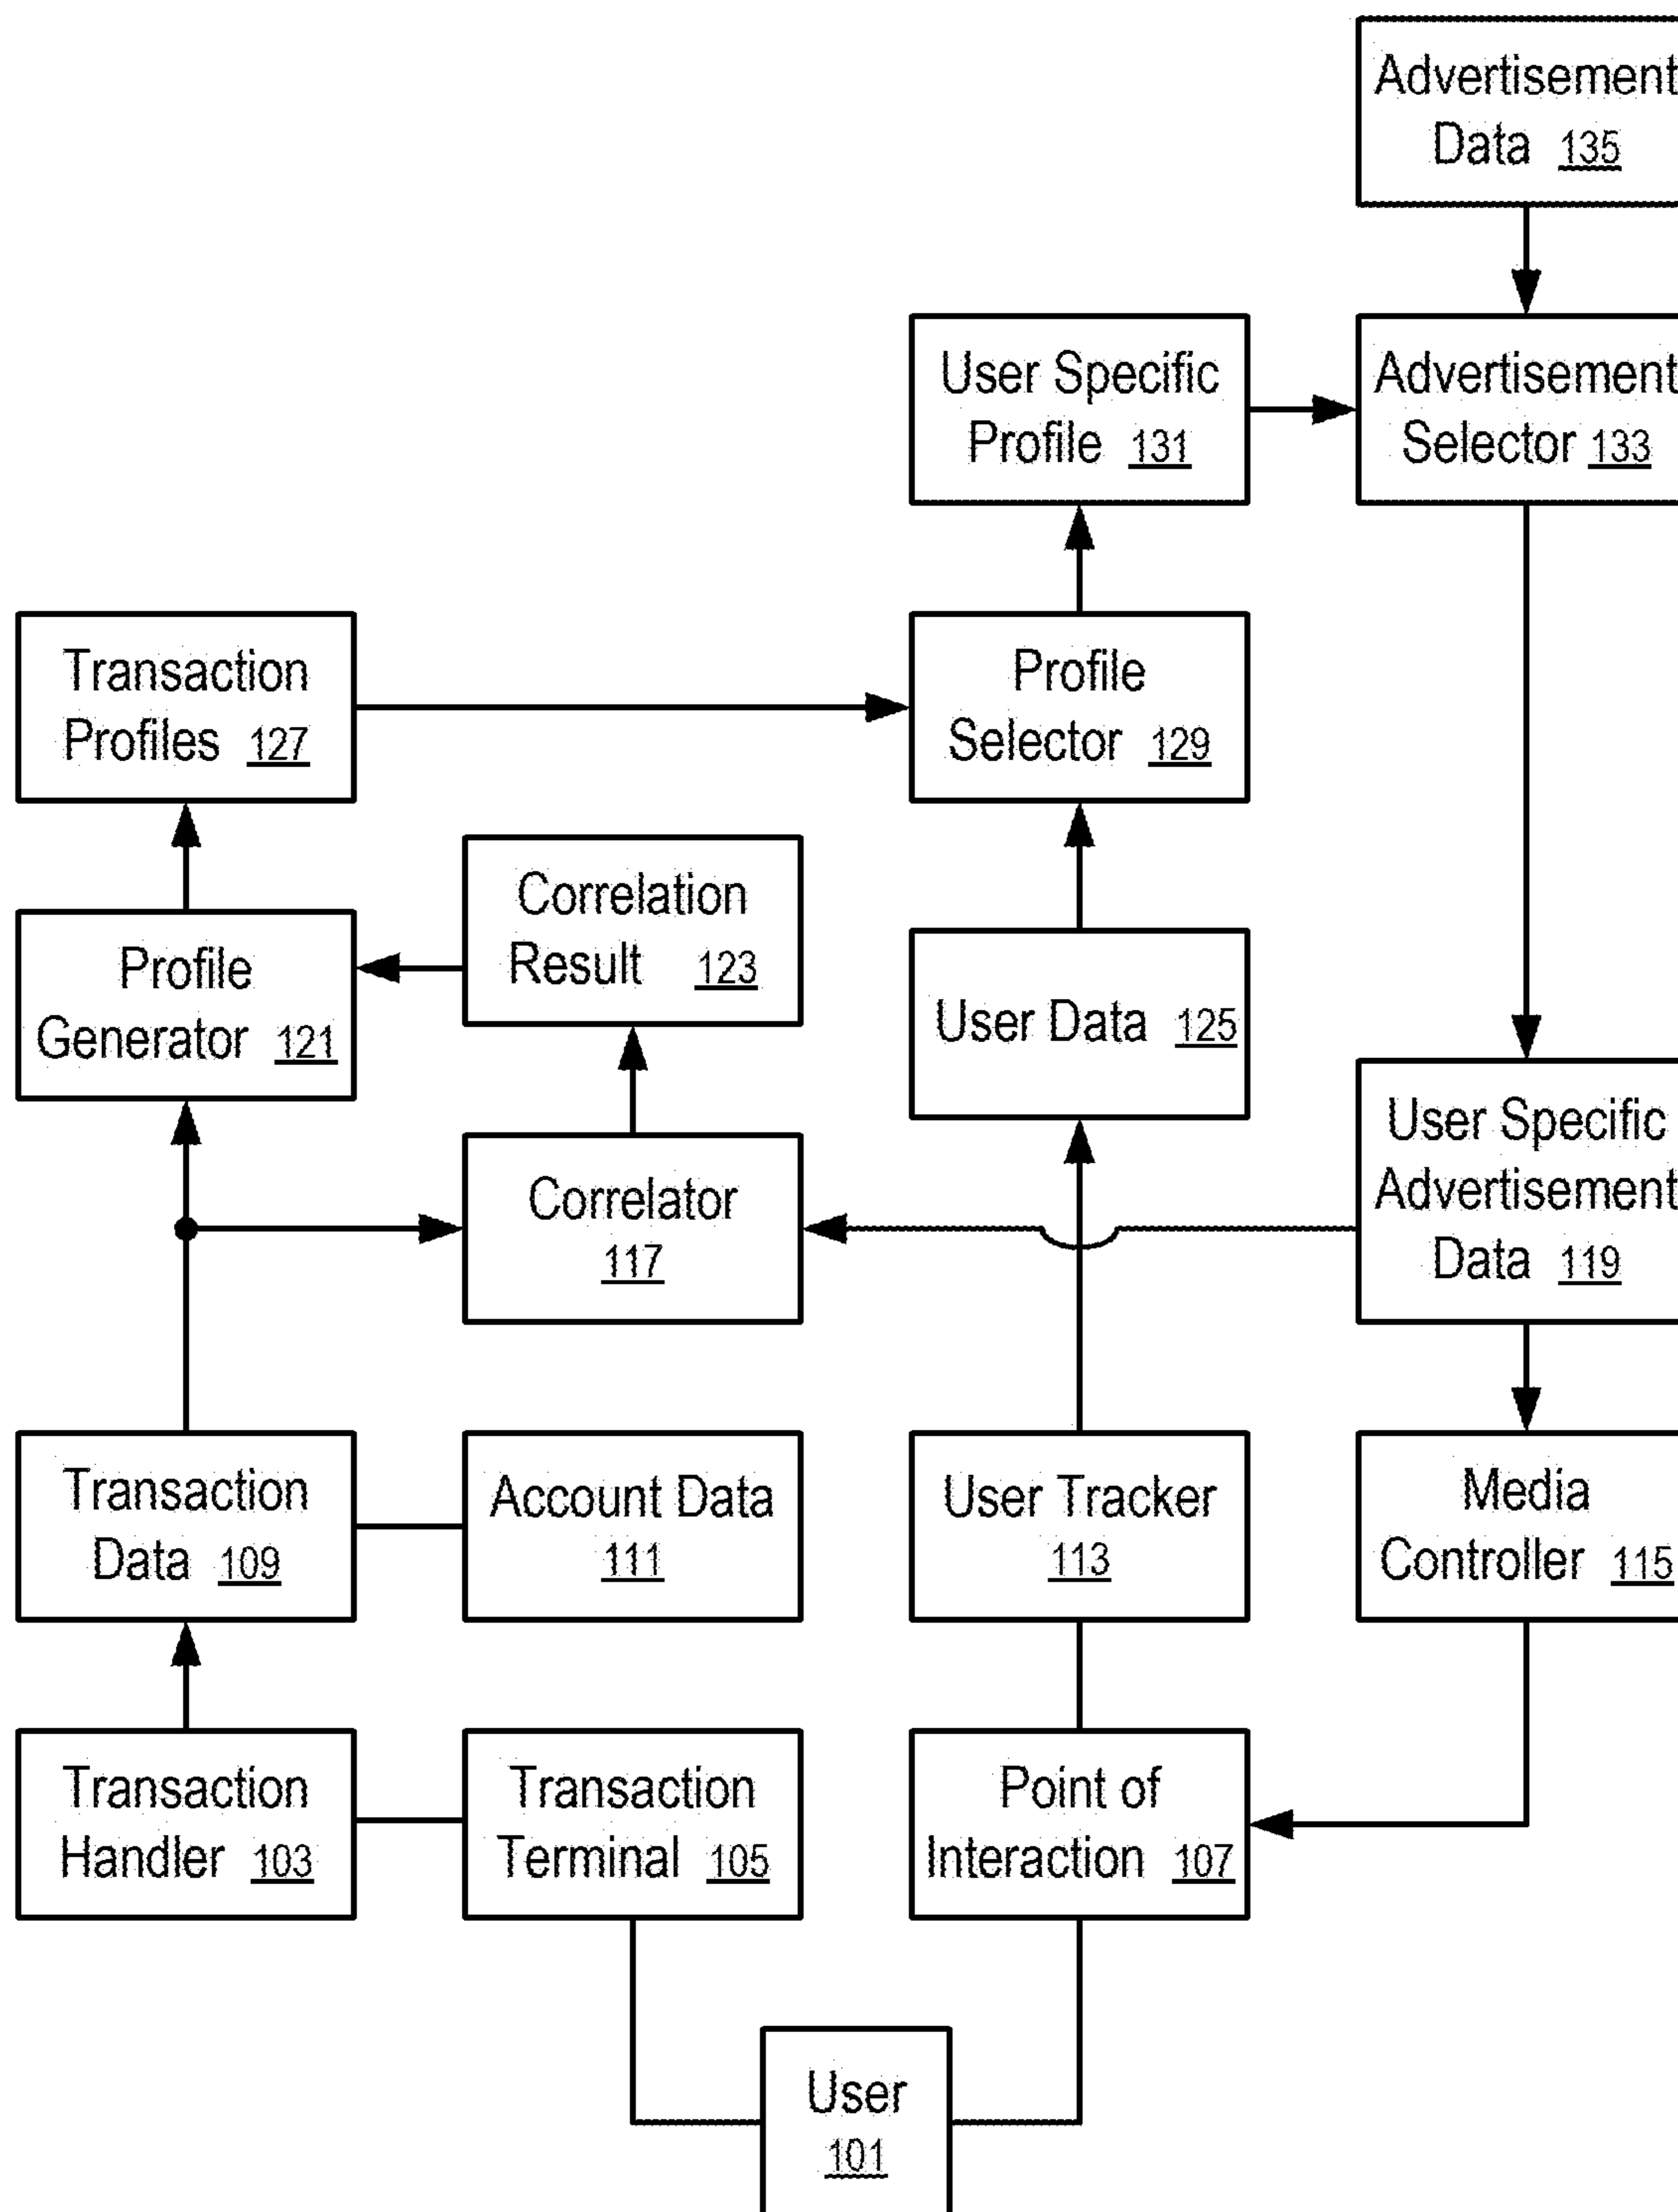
Advertisement Data 135

User Specific Profile 131

Advertisement Selector 133

Transaction Profiles 127

Profile Selector 129

Correlation Result 123

Profile Generator 121

User Data 125

User Specific Advertisement Data 119

Correlator 117

Transaction Data 109

Account Data 111

User Tracker 113

Media Controller 115

Transaction Handler 103

Transaction Terminal 105

Point of Interaction 107

User 101